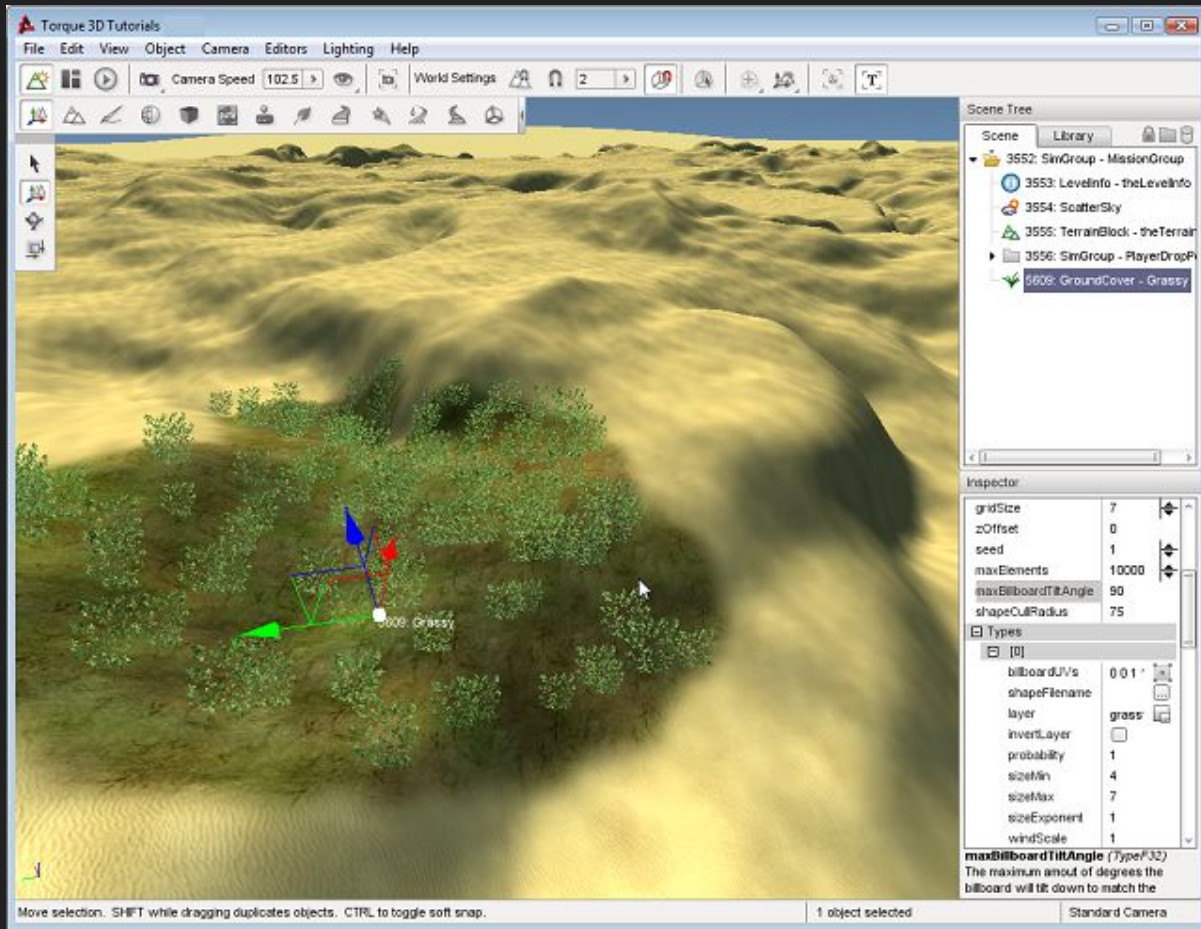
Torque 3D Tutorials

File Edit View Object Camera Editors Lighting Help

Camera Speed 102.5 World Settings 2

Scene Tree

Scene Library

3552: SimGroup - MissionGroup
3553: LevelInfo - theLevelInfo
3554: ScatterSky
3555: TerrainBlock - theTerrain
3556: SimGroup - PlayerDropP
5609: GroundCover - Grassy

5609: Grassy

Inspector

| gridSize | 7 |
|---|---|
| zOffset | 0 |
| seed | 1 |
| maxElements | 10000 |
| maxBillboardTiltAngle | 90 |
| shapeCullRadius | 75 |

Types

[0]

| billboardUVs | 0 0 1 |
|---|---|
| shapeFilename | |
| layer | grass |
| invertLayer | |
| probability | 1 |
| sizeMin | 4 |
| sizeMax | 7 |
| sizeExponent | 1 |
| windScale | 1 |

maxBillboardTiltAngle (TypeF32)
The maximum amout of degrees the billboard will tilt down to match the

Move selection. SHIFT while dragging duplicates objects. CTRL to toggle soft snap.

1 object selected

Standard Camera